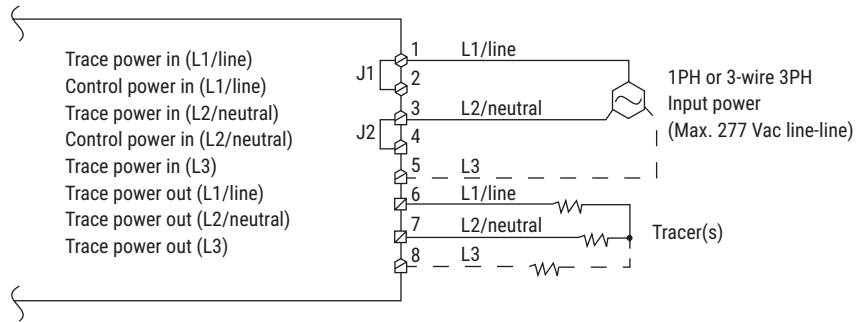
Trace power in (L1/line)
Control power in (L1/line)
Trace power in (L2/neutral)
Control power in (L2/neutral)
Trace power in (L3)
Trace power out (L1/line)
Trace power out (L2/neutral)
Trace power out (L3)

J1
J2

1 L1/line
2
3 L2/neutral
4
5 L3
6 L1/line
7 L2/neutral
8 L3

1PH or 3-wire 3PH
Input power
(Max. 277 Vac line-line)

Tracer(s)